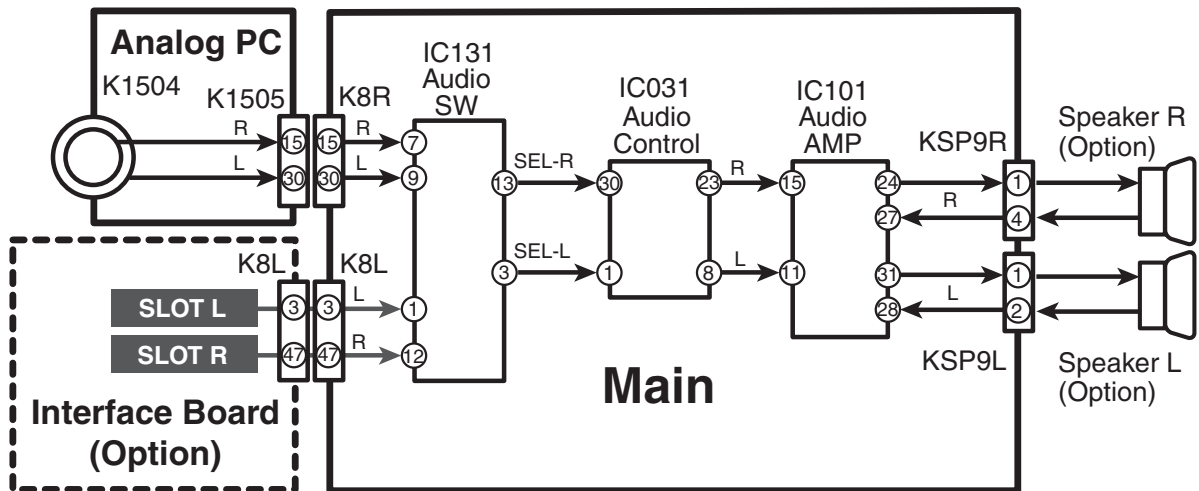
Analog PC

K1504

K1505

R

L

15

30

15

30

K8R

R

L

7

9

IC131
Audio
SW

13

3

SEL-R

SEL-L

IC031
Audio
Control

30

1

23

8

R

L

IC101
Audio
AMP

15

11

24

27

31

28

R

L

KSP9R

1

4

1

2

KSP9L

Speaker R
(Option)

Speaker L
(Option)

K8L

K8L

SLOT L

SLOT R

3

47

3

47

L

R

1

12

Main

Interface Board
(Option)